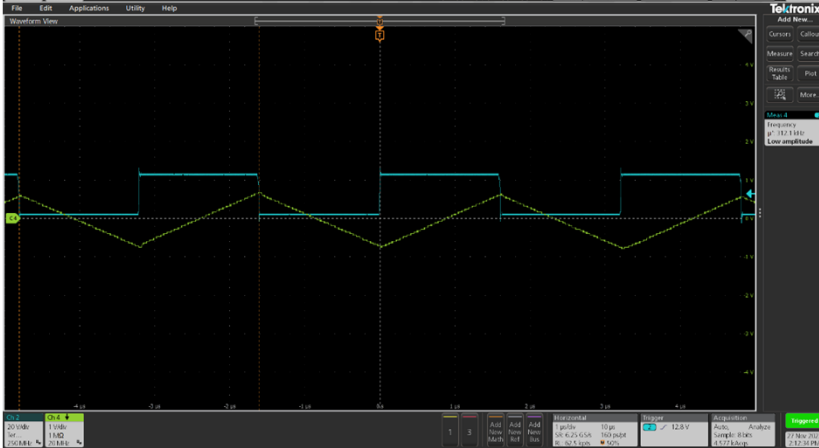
File Edit Applications Utility Help

Tektronix

Add New...

Waveform View

Cursors Callout

Measure Search

Results Table Plot

More...

Meas 1
Frequency
μ': 312.1 kHz
Low amplitude

4 V
3 V
2 V
1 V
-1 V
-2 V
-3 V
-4 V

-4 μs -3 μs -2 μs -1 μs 0 s 1 μs 2 μs 3 μs 4 μs

Ch 2
20 V/div
1M
250 MHz

Ch 4
1 V/div
1 MΩ
20 MHz

1 3

Add New Math

Add New Ref

Add New Bus

Horizontal
1 μs/div 10 μs
SR: 6.25 GS/s 160 ps/pt
RL: 62.5 kpts 50%

Trigger
12.8 V

Acquisition
Auto, Analyze
Sample: 8 bits
4.177 kAcqs

Triggered

22 Nov 20
2:12:31 PM